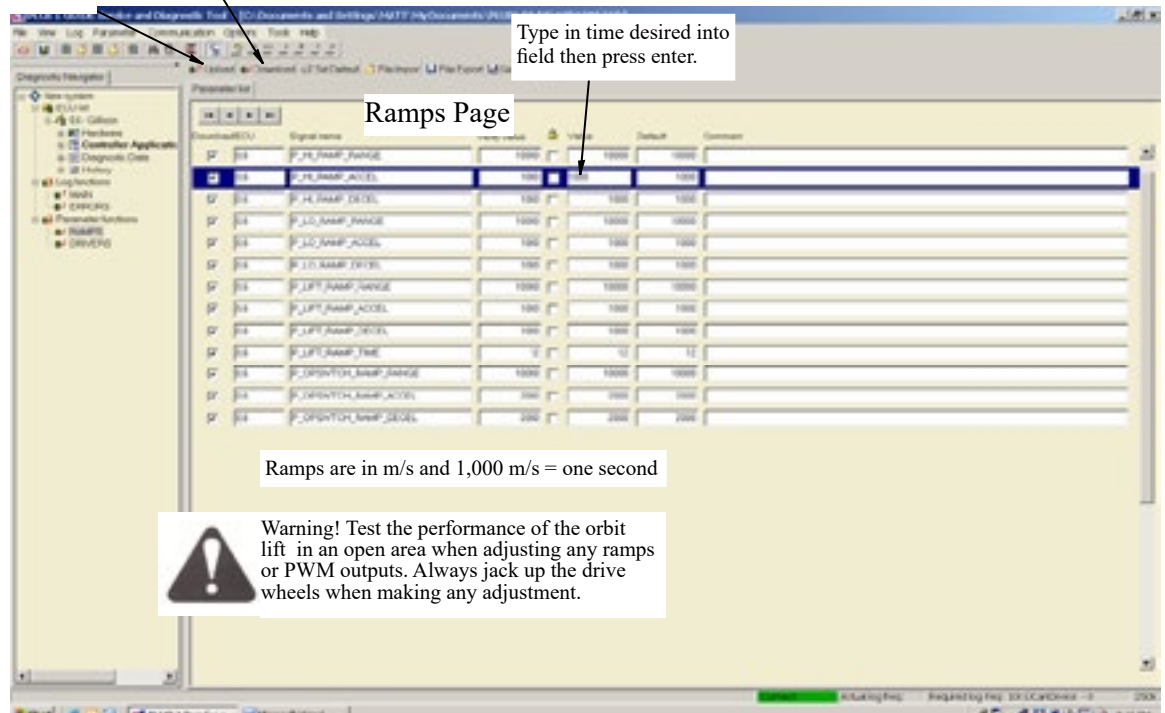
Type in time desired into field then press enter.

Ramps Page

File View Log Parameter Communication Options Tools Help

Upload Download Set Default File Import File Export

Diagnostic Navigator

Parameter list

| Download | ECU | Signal name | Temp value | | Value | Default | Comment |
|---|---|---|---|---|---|---|---|
| | E4 | P_HI_RAMP_RANGE | 10000 | | 10000 | 10000 | |
| | E4 | P_HI_RAMP_ACCEL | 1000 | | 1000 | 1000 | |
| | E4 | P_HI_RAMP_DECEL | 1000 | | 1000 | 1000 | |
| | E4 | P_LO_RAMP_RANGE | 10000 | | 10000 | 10000 | |
| | E4 | P_LO_RAMP_ACCEL | 1000 | | 1000 | 1000 | |
| | E4 | P_LO_RAMP_DECEL | 1000 | | 1000 | 1000 | |
| | E4 | P_LIFT_RAMP_RANGE | 10000 | | 10000 | 10000 | |
| | E4 | P_LIFT_RAMP_ACCEL | 1000 | | 1000 | 1000 | |
| | E4 | P_LIFT_RAMP_DECEL | 1000 | | 1000 | 1000 | |
| | E4 | P_LIFT_RAMP_TIME | 12 | | 12 | 12 | |
| | E4 | P_OPSWTCH_RAMP_RANGE | 10000 | | 10000 | 10000 | |
| | E4 | P_OPSWTCH_RAMP_ACCEL | 2000 | | 2000 | 2000 | |
| | E4 | P_OPSWTCH_RAMP_DECEL | 2000 | | 2000 | 2000 | |

Ramps are in m/s and 1,000 m/s = one second

Warning! Test the performance of the orbit lift in an open area when adjusting any ramps or PWM outputs. Always jack up the drive wheels when making any adjustment.

Connect Actualizing freq Required log freq